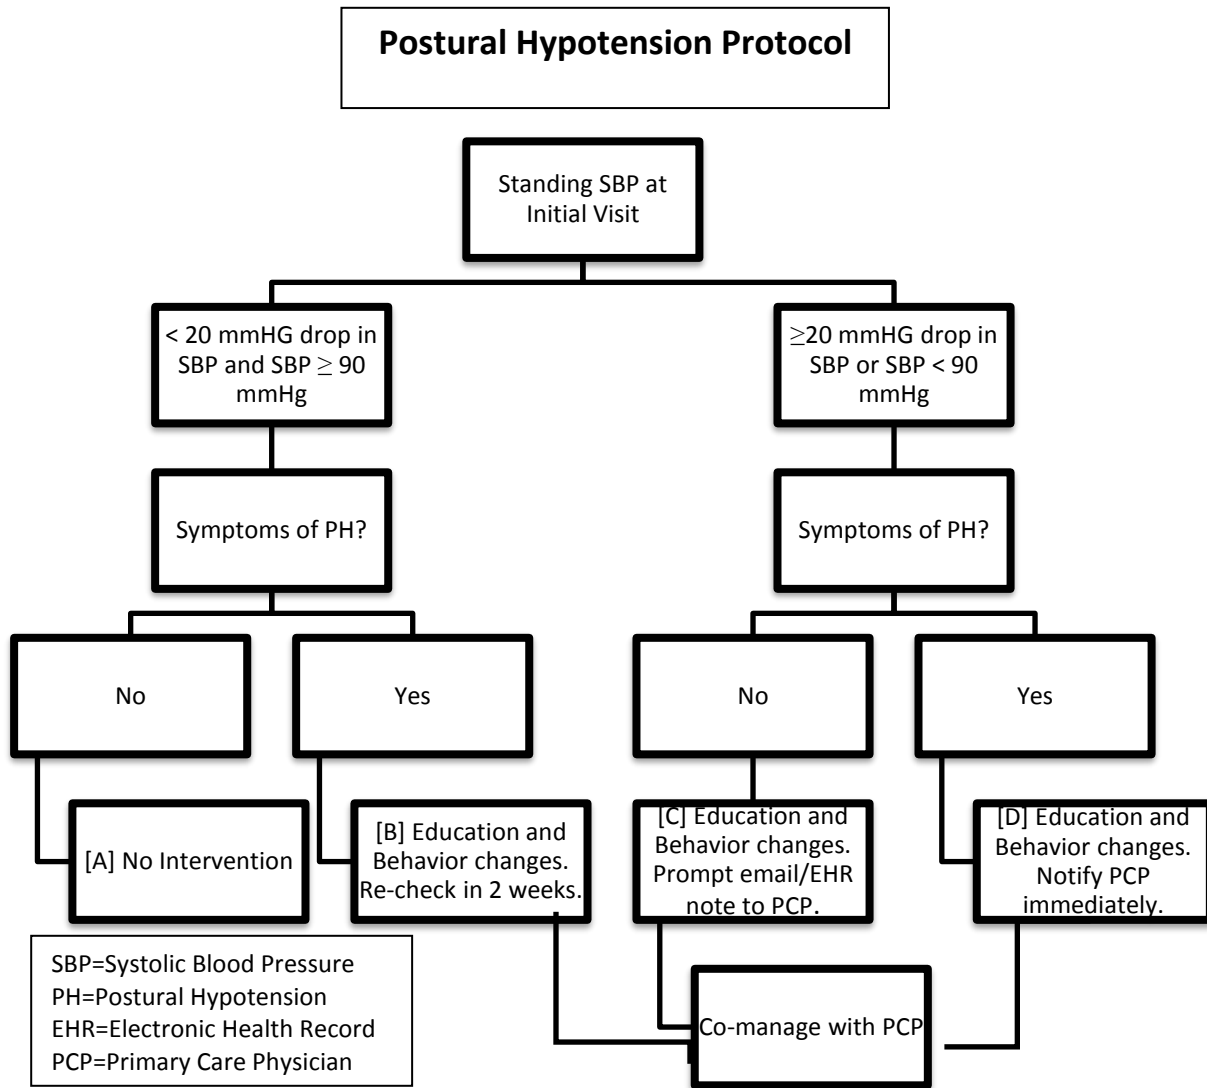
Postural Hypotension Protocol

Standing SBP at Initial Visit

< 20 mmHG drop in SBP and SBP $\geq$ 90 mmHg

$\geq$20 mmHG drop in SBP or SBP < 90 mmHg

Symptoms of PH?

Symptoms of PH?

No

Yes

No

Yes

[A] No Intervention

[B] Education and Behavior changes. Re-check in 2 weeks.

[C] Education and Behavior changes. Prompt email/EHR note to PCP.

[D] Education and Behavior changes. Notify PCP immediately.

SBP=Systolic Blood Pressure
PH=Postural Hypotension
EHR=Electronic Health Record
PCP=Primary Care Physician

Co-manage with PCP